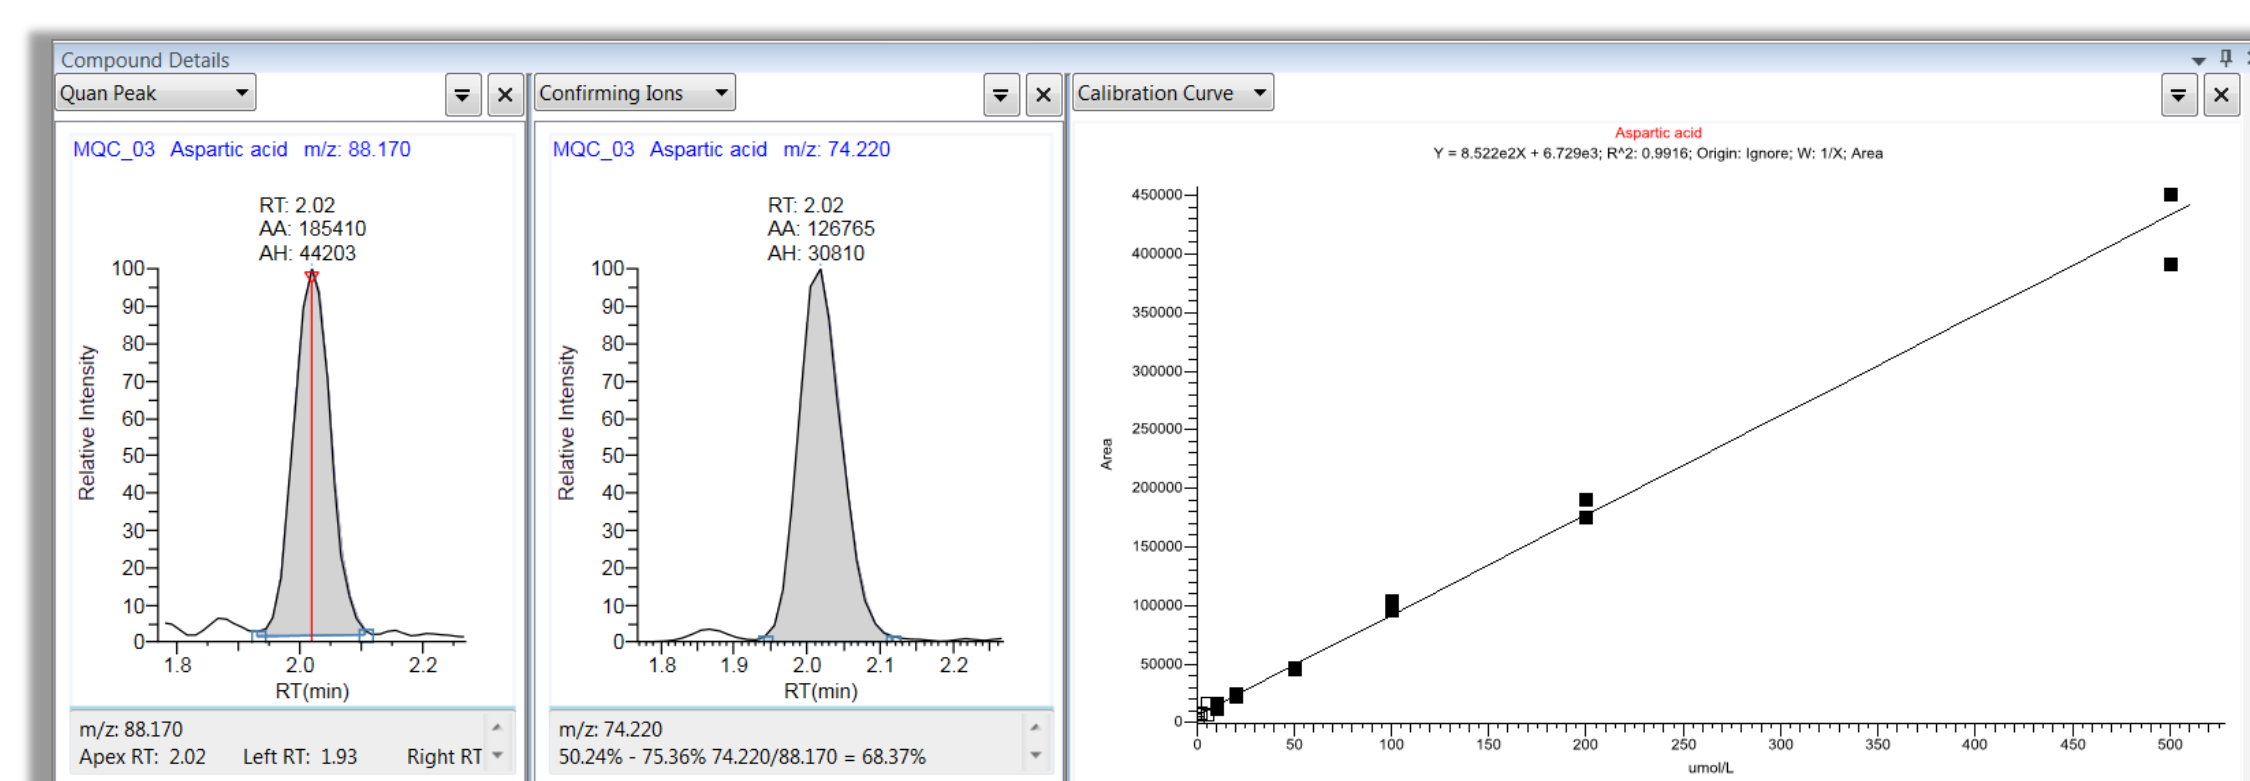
Compound Details

Quan Peak

MQC_03 Aspartic acid m/z: 88.170

RT: 2.02
AA: 185410
AH: 44203

100
90
80
70
60
50
40
30
20
10
0

Relative Intensity

1.8 2.0 2.2
RT(min)

m/z: 88.170
Apex RT: 2.02 Left RT: 1.93 Right RT

Confirming Ions

MQC_03 Aspartic acid m/z: 74.220

RT: 2.02
AA: 126765
AH: 30810

100
90
80
70
60
50
40
30
20
10
0

Relative Intensity

1.8 1.9 2.0 2.1 2.2
RT(min)

m/z: 74.220
50.24% - 75.36% 74.220/88.170 = 68.37%

Calibration Curve

Aspartic acid
Y = 8.522e2X + 6.729e3; R^2: 0.9916; Origin: Ignore; W: 1/X; Area

450000
400000
350000
300000
250000
200000
150000
100000
50000
0

Area

0 50 100 150 200 250 300 350 400 450 500
umol/L